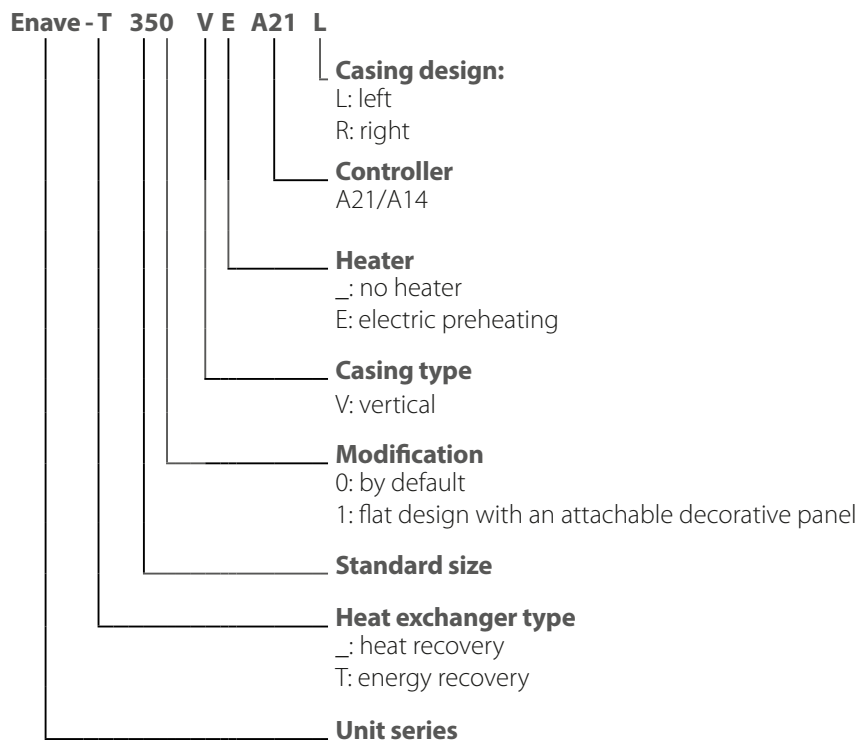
Enave - T 350 V E A21 L

Casing design:
L: left
R: right

Controller
A21/A14

Heater
_: no heater
E: electric preheating

Casing type
V: vertical

Modification
0: by default
1: flat design with an attachable decorative panel

Standard size

Heat exchanger type
_: heat recovery
T: energy recovery

Unit series